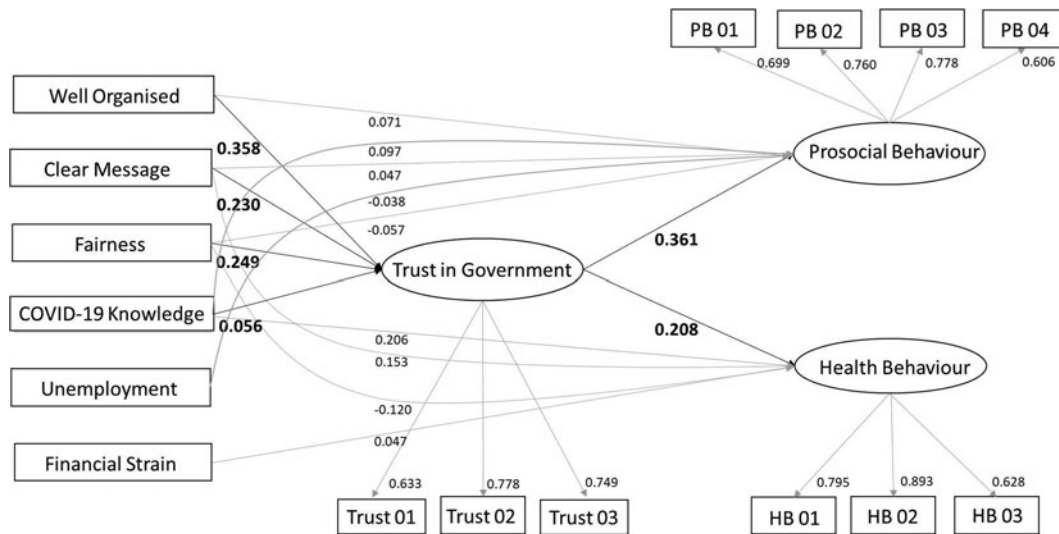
PB 01
PB 02
PB 03
PB 04
0.699
0.760
0.778
0.606

Well Organised
0.071
0.358
Clear Message
0.097
0.047
Prosocial Behaviour
0.230
-0.038
-0.057
Fairness
0.361
0.249
Trust in Government
COVID-19 Knowledge
0.208
0.056
0.206
0.153
Health Behaviour
Unemployment
-0.120
0.047
Financial Strain

0.633
0.778
0.749
0.795
0.893
0.628
Trust 01
Trust 02
Trust 03
HB 01
HB 02
HB 03